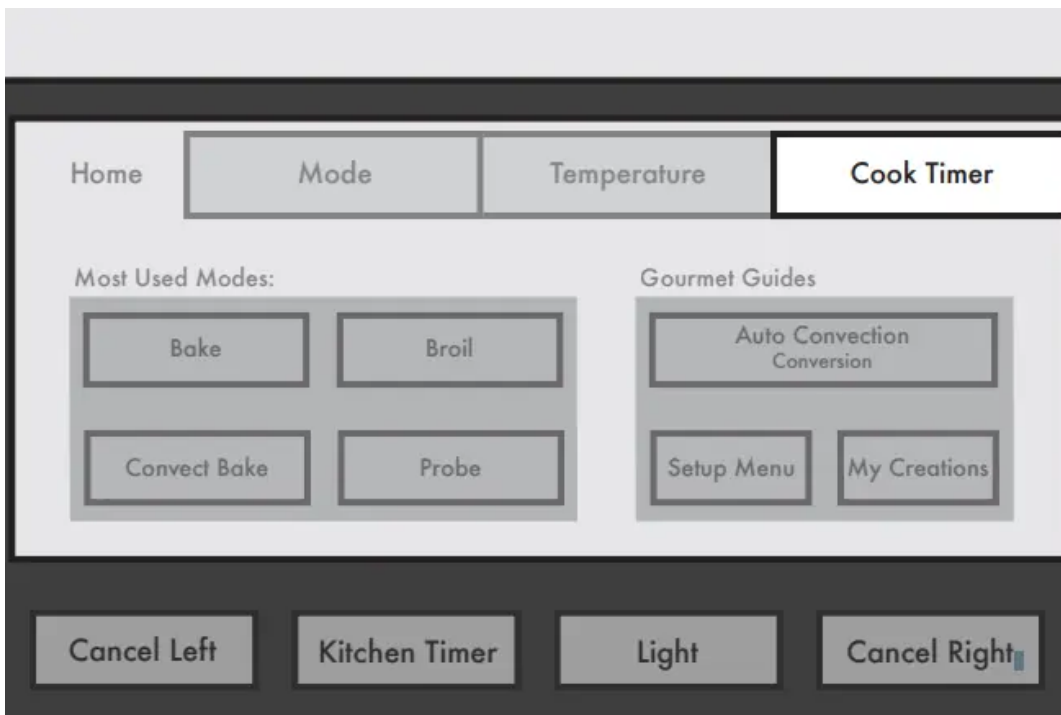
Home

Mode

Temperature

Cook Timer

Most Used Modes:

Bake

Broil

Convect Bake

Probe

Gourmet Guides

Auto Convection
Conversion

Setup Menu

My Creations

Cancel Left

Kitchen Timer

Light

Cancel Right